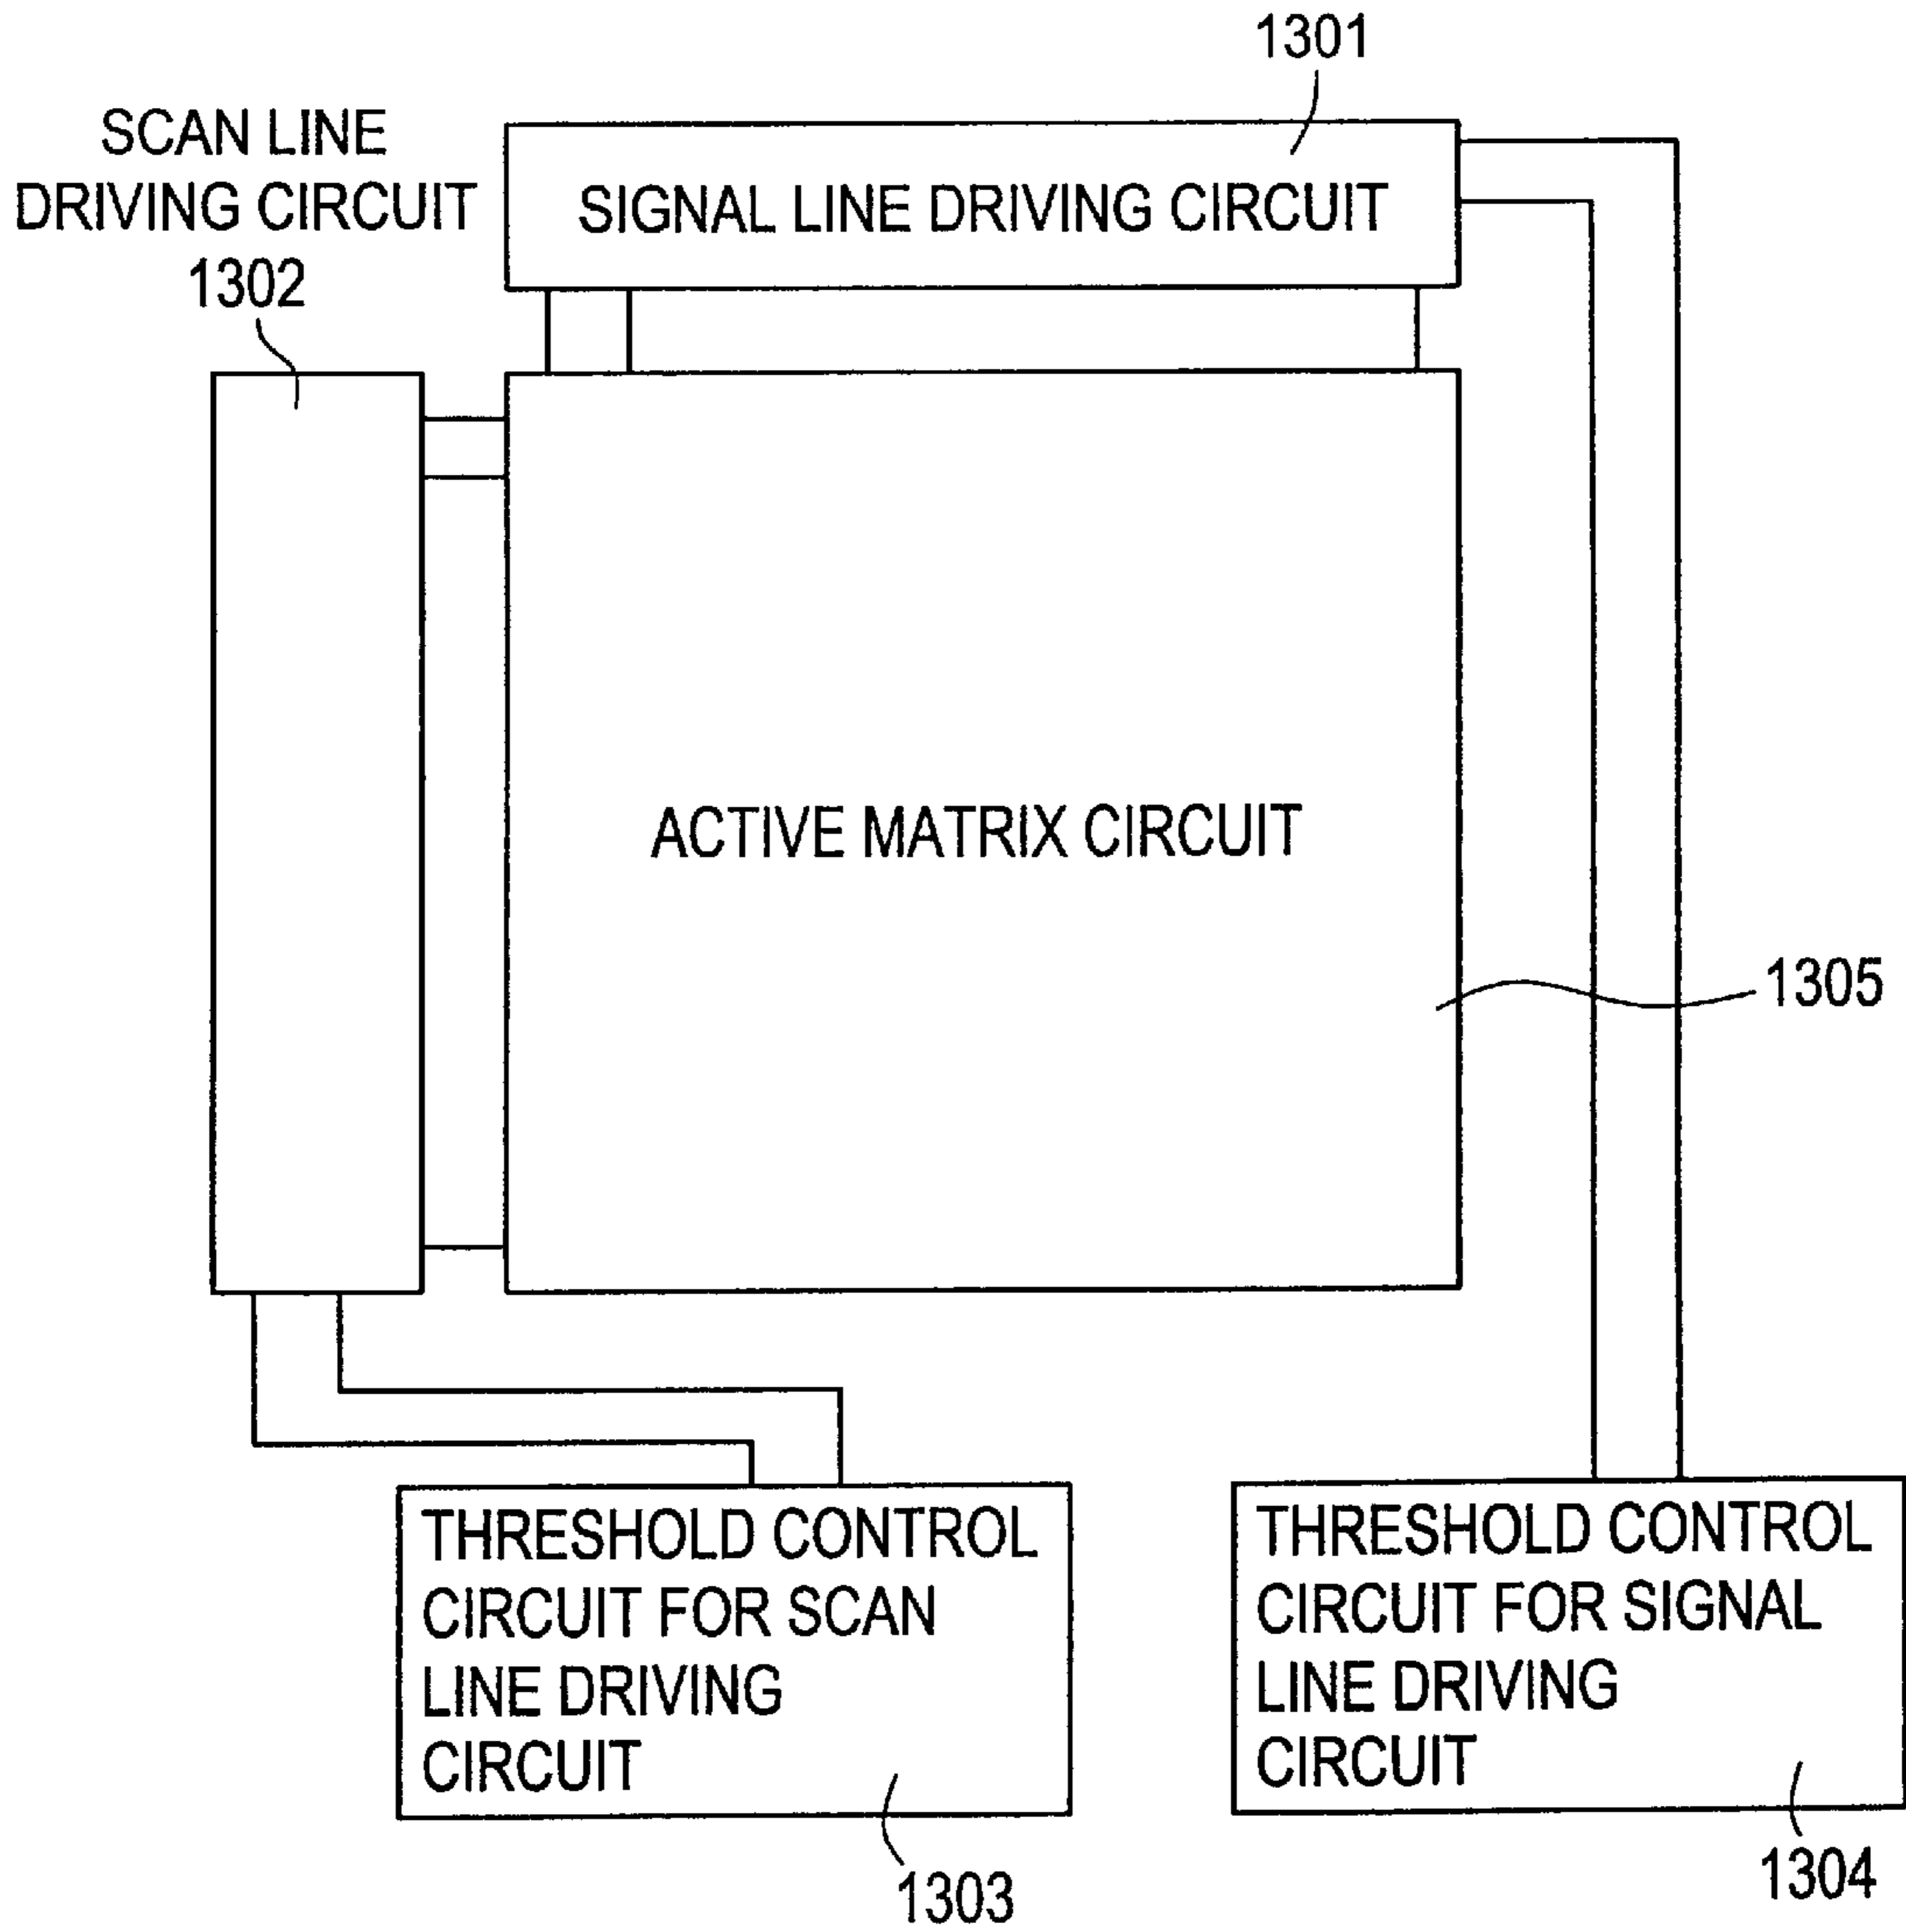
1301

SCAN LINE DRIVING CIRCUIT

SIGNAL LINE DRIVING CIRCUIT

1302

ACTIVE MATRIX CIRCUIT

1305

THRESHOLD CONTROL CIRCUIT FOR SCAN LINE DRIVING CIRCUIT

THRESHOLD CONTROL CIRCUIT FOR SIGNAL LINE DRIVING CIRCUIT

1303

1304